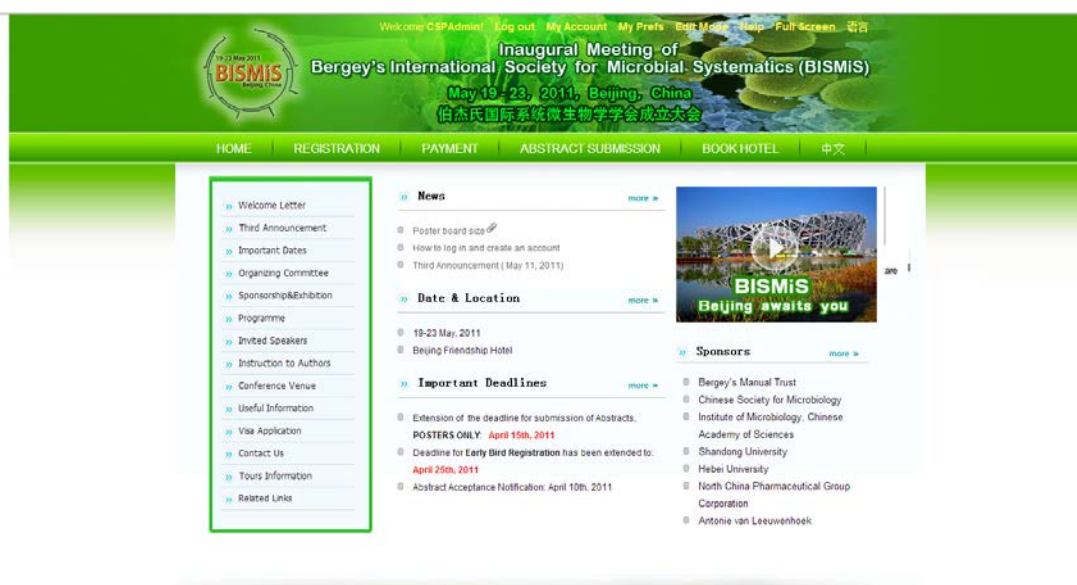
Welcome CSPAdmin! Log out My Account My Prefs Edit Mode Help Full Screen 语言

19-23 May 2011 BISMiS Beijing China

Inaugural Meeting of Bergey's International Society for Microbial Systematics (BISMiS)

May 19 - 23, 2011, Beijing, China

伯杰氏国际系统微生物学学会成立大会

HOME REGISTRATION PAYMENT ABSTRACT SUBMISSION BOOK HOTEL 中文

Welcome Letter
Third Announcement
Important Dates
Organizing Committee
Sponsorship&Exhibition
Programme
Invited Speakers
Instruction to Authors
Conference Venue
Useful Information
Visa Application
Contact Us
Tours Information
Related Links

News more »

Poster board size
How to log in and create an account
Third Announcement ( May 11, 2011)

Date & Location more »

19-23 May, 2011
Beijing Friendship Hotel

Important Deadlines more »

Extension of the deadline for submission of Abstracts, POSTERS ONLY: April 15th, 2011
Deadline for Early Bird Registration has been extended to: April 25th, 2011
Abstract Acceptance Notification: April 10th, 2011

BISMiS Beijing awaits you

are

Sponsors more »

Bergey's Manual Trust
Chinese Society for Microbiology
Institute of Microbiology, Chinese Academy of Sciences
Shandong University
Hebei University
North China Pharmaceutical Group Corporation
Antonie van Leeuwenhoek